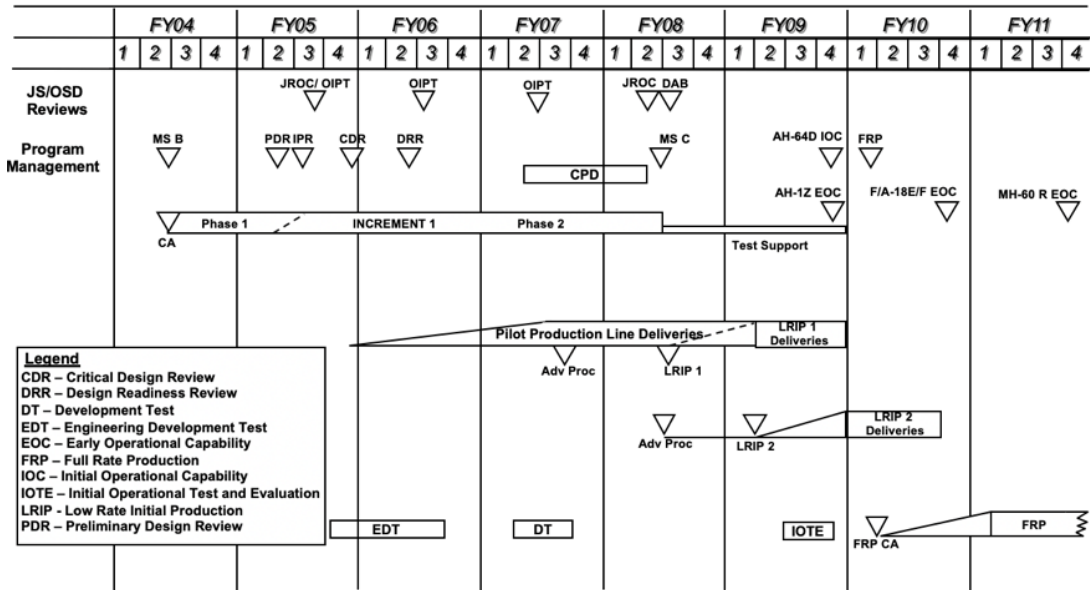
| FY04 | | | | FY05 | | | | FY06 | | | | FY07 | | | | FY08 | | | | FY09 | | | | FY10 | | | | FY11 | | | |
|---|---|---|---|---|---|---|---|---|---|---|---|---|---|---|---|---|---|---|---|---|---|---|---|---|---|---|---|---|---|---|---|
| 1 | 2 | 3 | 4 | 1 | 2 | 3 | 4 | 1 | 2 | 3 | 4 | 1 | 2 | 3 | 4 | 1 | 2 | 3 | 4 | 1 | 2 | 3 | 4 | 1 | 2 | 3 | 4 | 1 | 2 | 3 | 4 |

JS/OSD Reviews

JROC/ OIPT

OIPT

OIPT

JROC DAB

Program Management

MS B

PDR IPR

CDR

DRR

MS C

AH-64D IOC

FRP

CPD

AH-1Z EOC

F/A-18E/F EOC

MH-60 R EOC

Phase 1

INCREMENT 1

Phase 2

CA

Test Support

Pilot Production Line Deliveries

LRIP 1 Deliveries

Adv Proc

LRIP 1

Legend
CDR – Critical Design Review
DRR – Design Readiness Review
DT – Development Test
EDT – Engineering Development Test
EOC – Early Operational Capability
FRP – Full Rate Production
IOC – Initial Operational Capability
IOTE – Initial Operational Test and Evaluation
LRIP - Low Rate Initial Production
PDR – Preliminary Design Review

Adv Proc

LRIP 2

LRIP 2 Deliveries

EDT

DT

IOTE

FRP CA

FRP